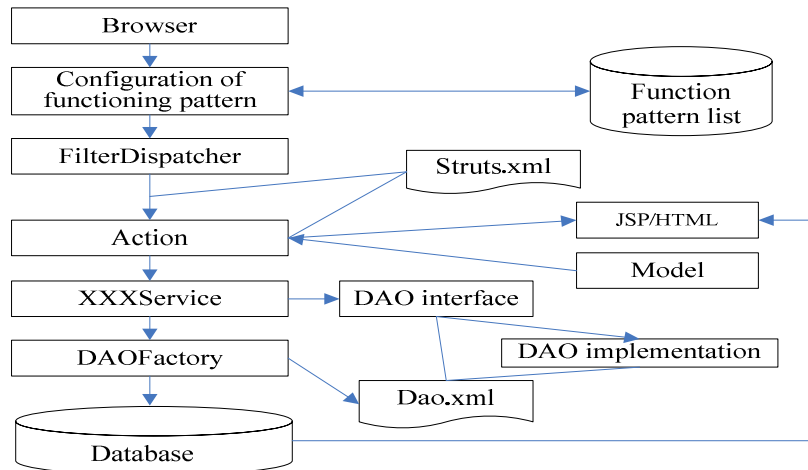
Browser

Configuration of functioning pattern

Function pattern list

FilterDispatcher

Struts.xml

JSP/HTML

Action

Model

XXXService

DAO interface

DAO implementation

DAOFactory

Dao.xml

Database